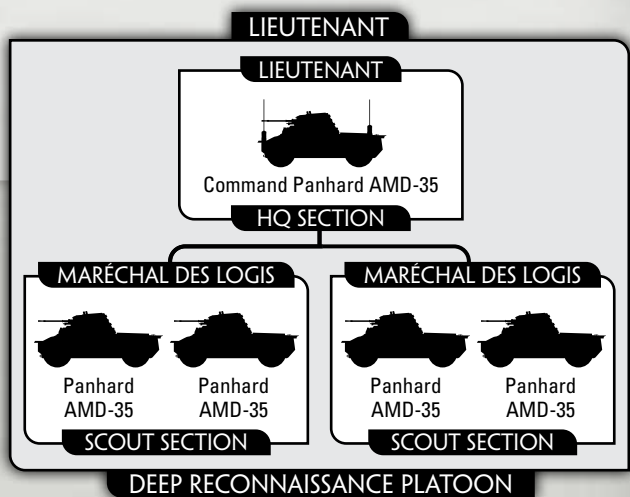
LIEUTENANT

LIEUTENANT

Command Panhard AMD-35

HQ SECTION

MARÉCHAL DES LOGIS

Panhard AMD-35

Panhard AMD-35

SCOUT SECTION

MARÉCHAL DES LOGIS

Panhard AMD-35

Panhard AMD-35

SCOUT SECTION

DEEP RECONNAISSANCE PLATOON